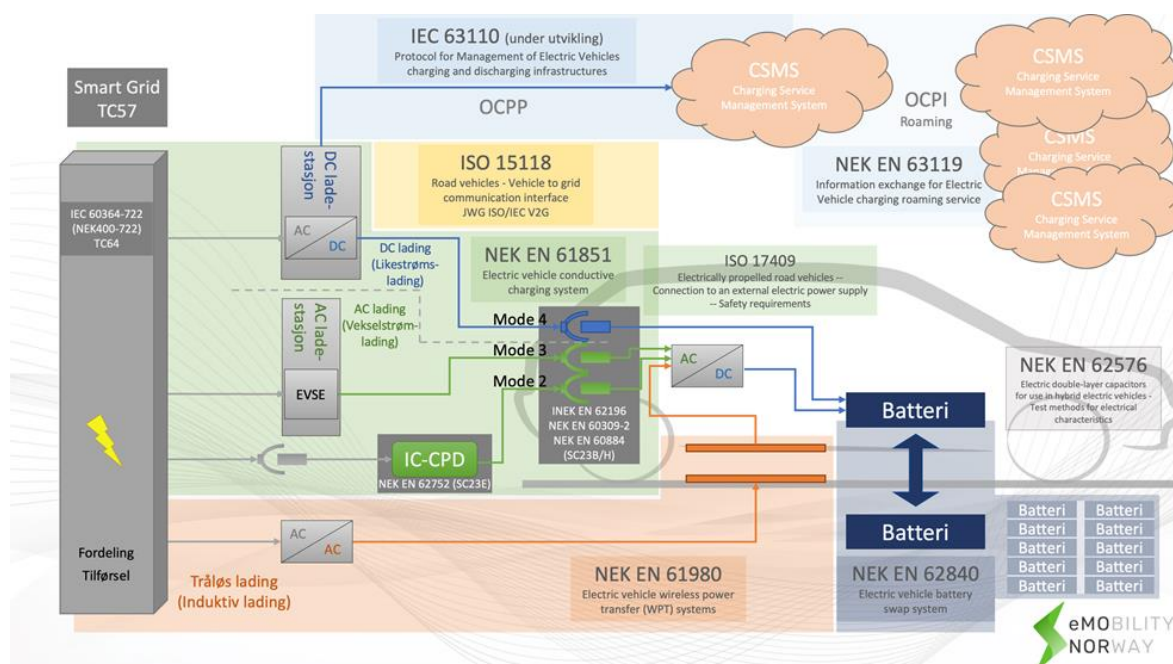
IEC 63110 (under utvikling)
Protocol for Management of Electric Vehicles charging and discharging infrastructures

Smart Grid
TC57

OCPP

CSMS
Charging Service Management System

OCPI
Roaming

CSMS
Charging Service Management System

CSMS
Charging Service Management System

CSMS
Charging Service Management System

DC ladestasjon

ISO 15118
Road vehicles - Vehicle to grid communication interface
JWG ISO/IEC V2G

NEK EN 63119
Information exchange for Electric Vehicle charging roaming service

IEC 60364-722
(NEK400-722)
TC64

AC
DC

DC lading
(Likestrømslading)

NEK EN 61851
Electric vehicle conductive charging system

ISO 17409
Electrically propelled road vehicles -- Connection to an external electric power supply -- Safety requirements

AC ladestasjon

AC lading
(Vekselstrømlading)

Mode 4
Mode 3
Mode 2

AC
DC

NEK EN 62576
Electric double-layer capacitors for use in hybrid electric vehicles - Test methods for electrical characteristics

EVSE

INEK EN 62196
NEK EN 60309-2
NEK EN 60884
(SC23B/H)

Batteri

IC-CPD
NEK EN 62752 (SC23E)

Batteri

Fordeling
Tilførsel

AC
AC

Tråløs lading
(Induktiv lading)

NEK EN 61980
Electric vehicle wireless power transfer (WPT) systems

NEK EN 62840
Electric vehicle battery swap system

Batteri Batteri
Batteri Batteri
Batteri Batteri
Batteri Batteri
Batteri Batteri

eMOBILITY
NORWAY